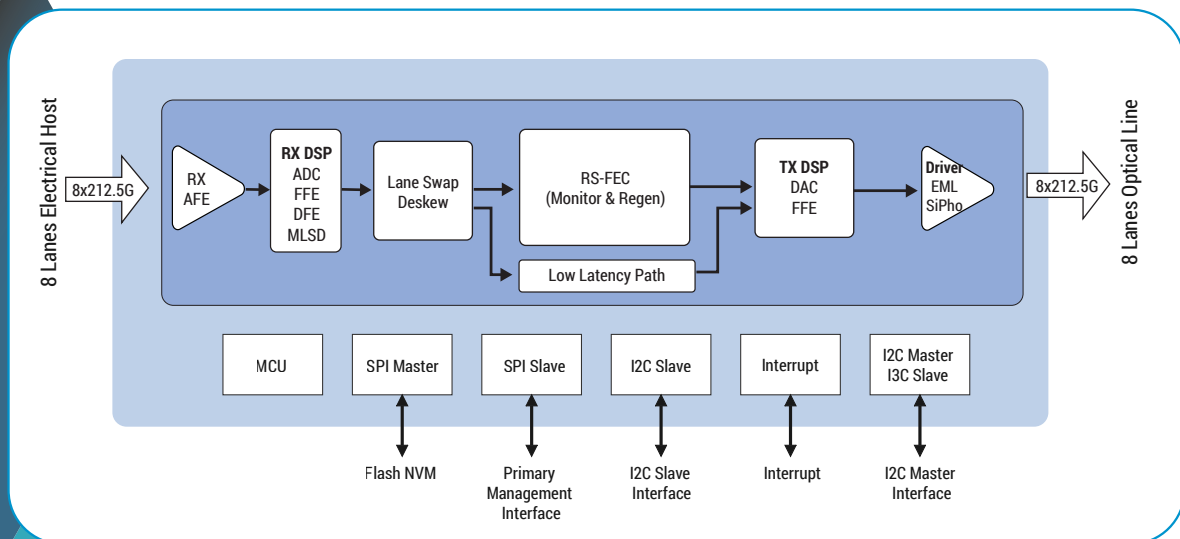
8 Lanes Electrical Host

8x212.5G

RX
AFE

RX DSP
ADC
FFE
DFE
MLSD

Lane Swap
Deskew

RS-FEC
(Monitor & Regen)

Low Latency Path

TX DSP
DAC
FFE

Driver
EML
SiPho

8x212.5G

8 Lanes Optical Line

MCU

SPI Master

SPI Slave

I2C Slave

Interrupt

I2C Master
I3C Slave

Flash NVM

Primary
Management
Interface

I2C Slave
Interface

Interrupt

I2C Master
Interface